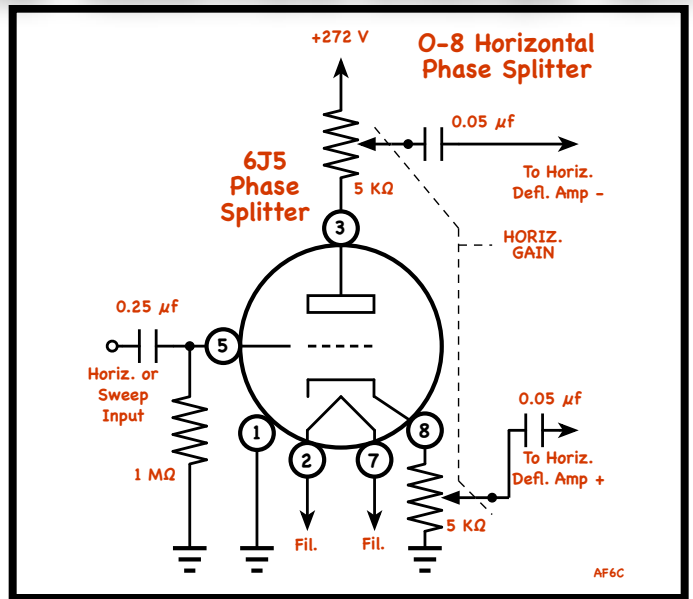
+272 V

O-8 Horizontal Phase Splitter

0.05 µf

To Horiz. Defl. Amp -

6J5 Phase Splitter

5 KΩ

3

HORIZ. GAIN

0.25 µf

5

Horiz. or Sweep Input

1 MΩ

1

2

7

8

0.05 µf

To Horiz. Defl. Amp +

5 KΩ

Fil.

Fil.

AF6C